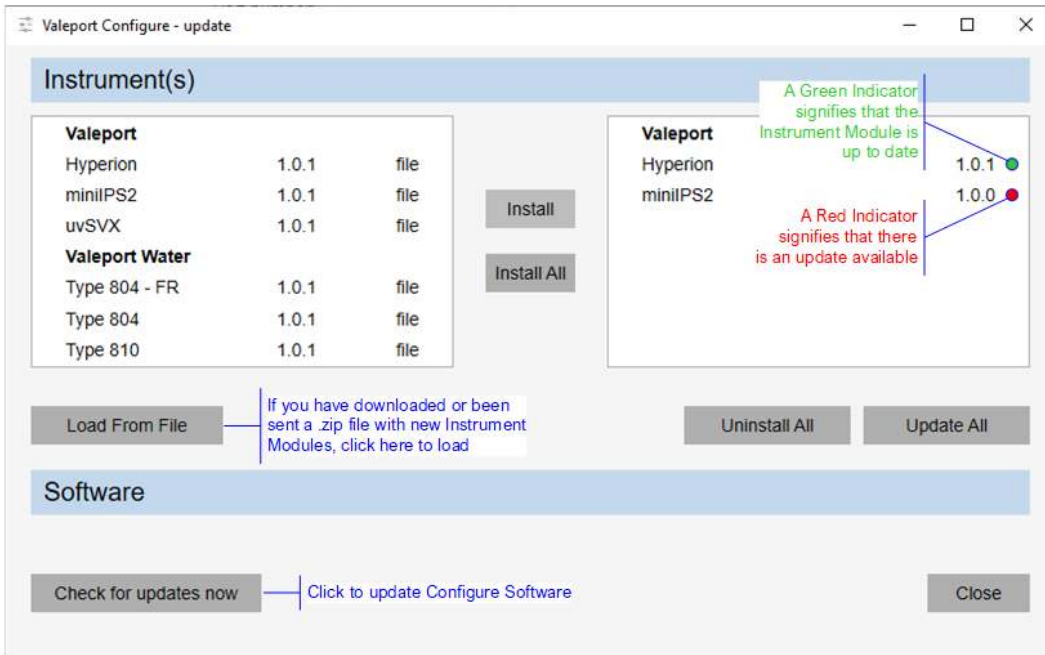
Valeport Configure - update

Instrument(s)

| Valeport | | |
|---|---|---|
| Hyperion | 1.0.1 | file |
| miniIPS2 | 1.0.1 | file |
| uvSVX | 1.0.1 | file |
| **Valeport Water** | | |
| Type 804 - FR | 1.0.1 | file |
| Type 804 | 1.0.1 | file |
| Type 810 | 1.0.1 | file |

Install

Install All

| Valeport | |
|---|---|
| Hyperion | 1.0.1 |
| miniIPS2 | 1.0.0 |

A Green Indicator signifies that the Instrument Module is up to date

A Red Indicator signifies that there is an update available

Load From File

If you have downloaded or been sent a .zip file with new Instrument Modules, click here to load

Uninstall All

Update All

Software

Check for updates now

Click to update Configure Software

Close